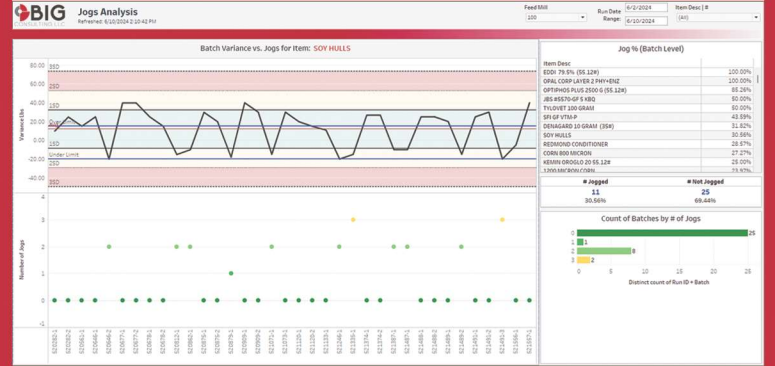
BIG

Jogs Analysis
Refreshed: 6/10/2024 2:10:42 PM

Feed Mill
100

Run Date
6/2/2024
Range:
6/10/2024

Item Desc | #
(All)

Batch Variance vs. Jogs for Item: SOY HULLS

Variance Lbs

60.00
3SD
40.00
2SD
20.00
1SD
Over
0.00
1SD
-20.00
Under Limit
2SD
-40.00
3SD

Number of Jogs

3
2
1
0
-1

Jog % (Batch Level)

| Item Desc | |
|---|---|
| EDDI 79.5% (55.12#) | 100.00% |
| OPAL CORP LAYER 2 PHY+ENZ | 100.00% |
| OPTIPHOS PLUS 2500 G (55.12#) | 85.26% |
| JBS #5570-GF 5 KBQ | 50.00% |
| TYLOVET 100 GRAM | 50.00% |
| SFI GF VTM-P | 43.59% |
| DENAGARD 10 GRAM (35#) | 31.82% |
| SOY HULLS | 30.56% |
| REDMOND CONDITIONER | 28.57% |
| CORN 800 MICRON | 27.27% |
| KEMIN OROGLO 20 55.12# | 25.00% |
| 1200 MICRON CORN | 23.97% |

| # Jogged | # Not Jogged |
|---|---|
| 11 | 25 |
| 30.56% | 69.44% |

Count of Batches by # of Jogs

0 25
1 1
2 8
3 2

0 5 10 15 20 25
Distinct count of Run ID + Batch